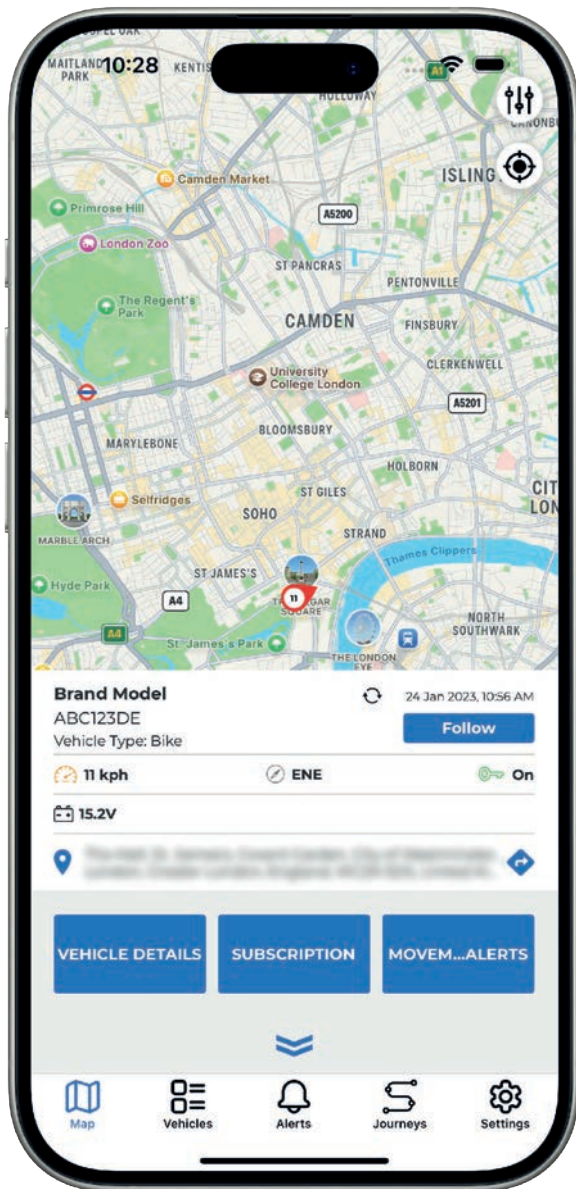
MAITLAND PARK
10:28
KENTIS
HOLLOWAY
A1
CANONBU
Camden Market
ISLING
Primrose Hill
A5200
London Zoo
ST PANCRAS
PENTONVILLE
The Regent's Park
CAMDEN
FINSBURY
University College London
CLERKENWELL
A5201
MARYLEBONE
BLOOMSBURY
HOLBORN
Selfridges
ST GILES
CIT LON
SOHO
MARBLE ARCH
STRAND
Thames Clippers
Hyde Park
ST JAMES'S
A4
11
TRAFALGAR SQUARE
NORTH SOUTHWARK
A4
St. James's Park
THE LONDON EYE

Brand Model
24 Jan 2023, 10:56 AM
ABC123DE
Follow
Vehicle Type: Bike
11 kph
ENE
On
15.2V
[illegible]

VEHICLE DETAILS
SUBSCRIPTION
MOVEM...ALERTS

Map
Vehicles
Alerts
Journeys
Settings